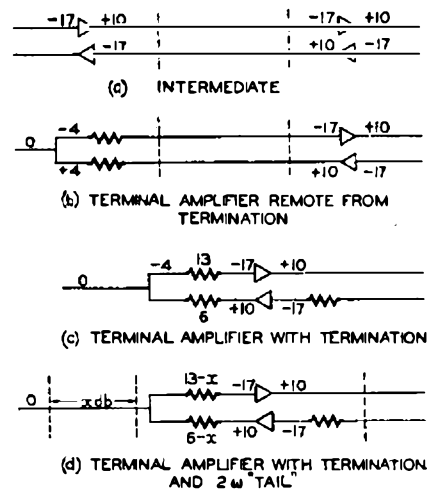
-17 +10
-17
-17 +10
+10 -17
(a) INTERMEDIATE

0
-4
+4
-17 +10
+10 -17
(b) TERMINAL AMPLIFIER REMOTE FROM TERMINATION

0
-4
13
-17 +10
6
+10 -17
(c) TERMINAL AMPLIFIER WITH TERMINATION

0
x db
13-x
-17 +10
6-x
+10 -17
(d) TERMINAL AMPLIFIER WITH TERMINATION AND 2 ω "TAIL"